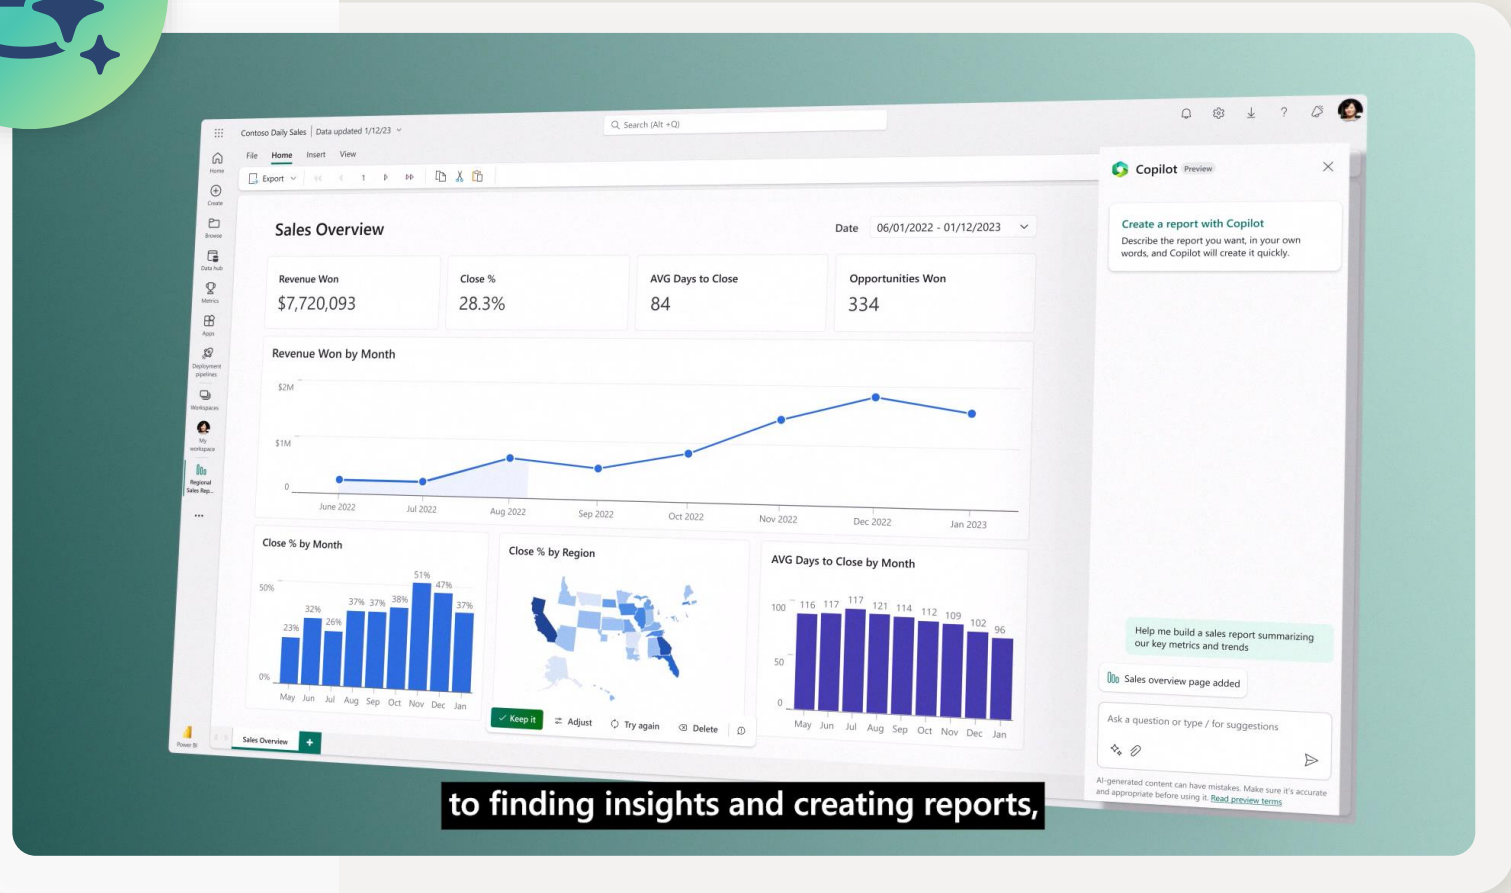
Contoso Daily Sales | Data updated 1/12/23

Search (Alt +Q)

File Home Insert View

Export

1

Home
Create
Browse
Data hub
Metrics
Apps
Deployment pipelines
Workspaces
My workspace
Regional Sales Rep...
...

Sales Overview

Date 06/01/2022 - 01/12/2023

Revenue Won
$7,720,093

Close %
28.3%

AVG Days to Close
84

Opportunities Won
334

Revenue Won by Month

$2M
$1M
0

June 2022 Jul 2022 Aug 2022 Sep 2022 Oct 2022 Nov 2022 Dec 2022 Jan 2023

Close % by Month

50%
0%
23% 32% 26% 37% 37% 38% 51% 47% 37%
May Jun Jul Aug Sep Oct Nov Dec Jan

Close % by Region

AVG Days to Close by Month

100
50
0
116 117 117 121 114 112 109 102 96
May Jun Jul Aug Sep Oct Nov Dec Jan

Keep it Adjust Try again Delete

Power BI

Sales Overview +

Copilot Preview

Create a report with Copilot
Describe the report you want, in your own words, and Copilot will create it quickly.

Help me build a sales report summarizing our key metrics and trends

Sales overview page added

Ask a question or type / for suggestions

AI-generated content can have mistakes. Make sure it's accurate and appropriate before using it. Read preview terms

to finding insights and creating reports,